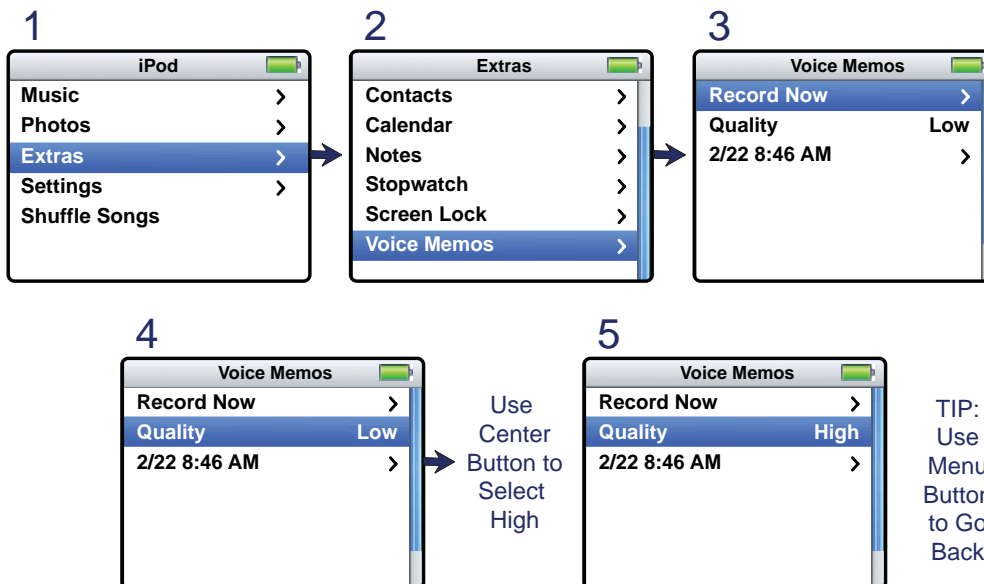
1

iPod

Music >
Photos >
Extras >
Settings >
Shuffle Songs

2

Extras

Contacts >
Calendar >
Notes >
Stopwatch >
Screen Lock >
Voice Memos >

3

Voice Memos

Record Now >
Quality Low
2/22 8:46 AM >

4

Voice Memos

Record Now >
Quality Low
2/22 8:46 AM >

Use Center Button to Select High

5

Voice Memos

Record Now >
Quality High
2/22 8:46 AM >

TIP: Use Menu Button to Go Back